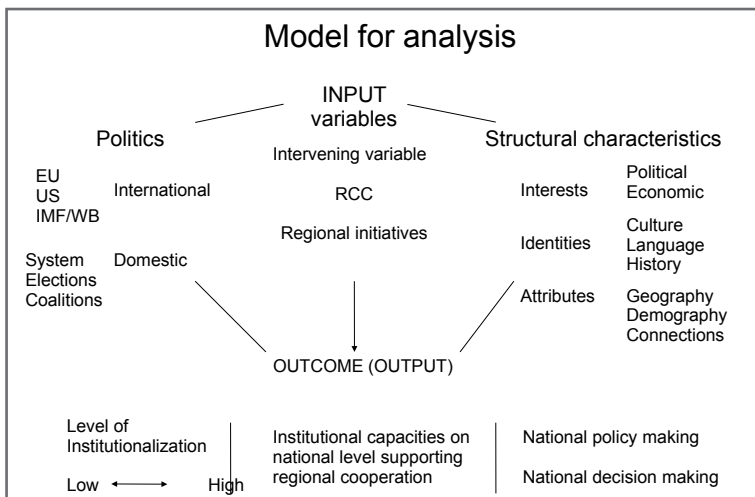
Model for analysis

INPUT variables

Politics

EU
US
IMF/WB

International

System
Elections
Coalitions

Domestic

Intervening variable

RCC

Regional initiatives

Structural characteristics

Interests

Political
Economic

Identities

Culture
Language
History

Attributes

Geography
Demography
Connections

OUTCOME (OUTPUT)

Level of Institutionalization

Low ⟷ High

Institutional capacities on national level supporting regional cooperation

National policy making

National decision making